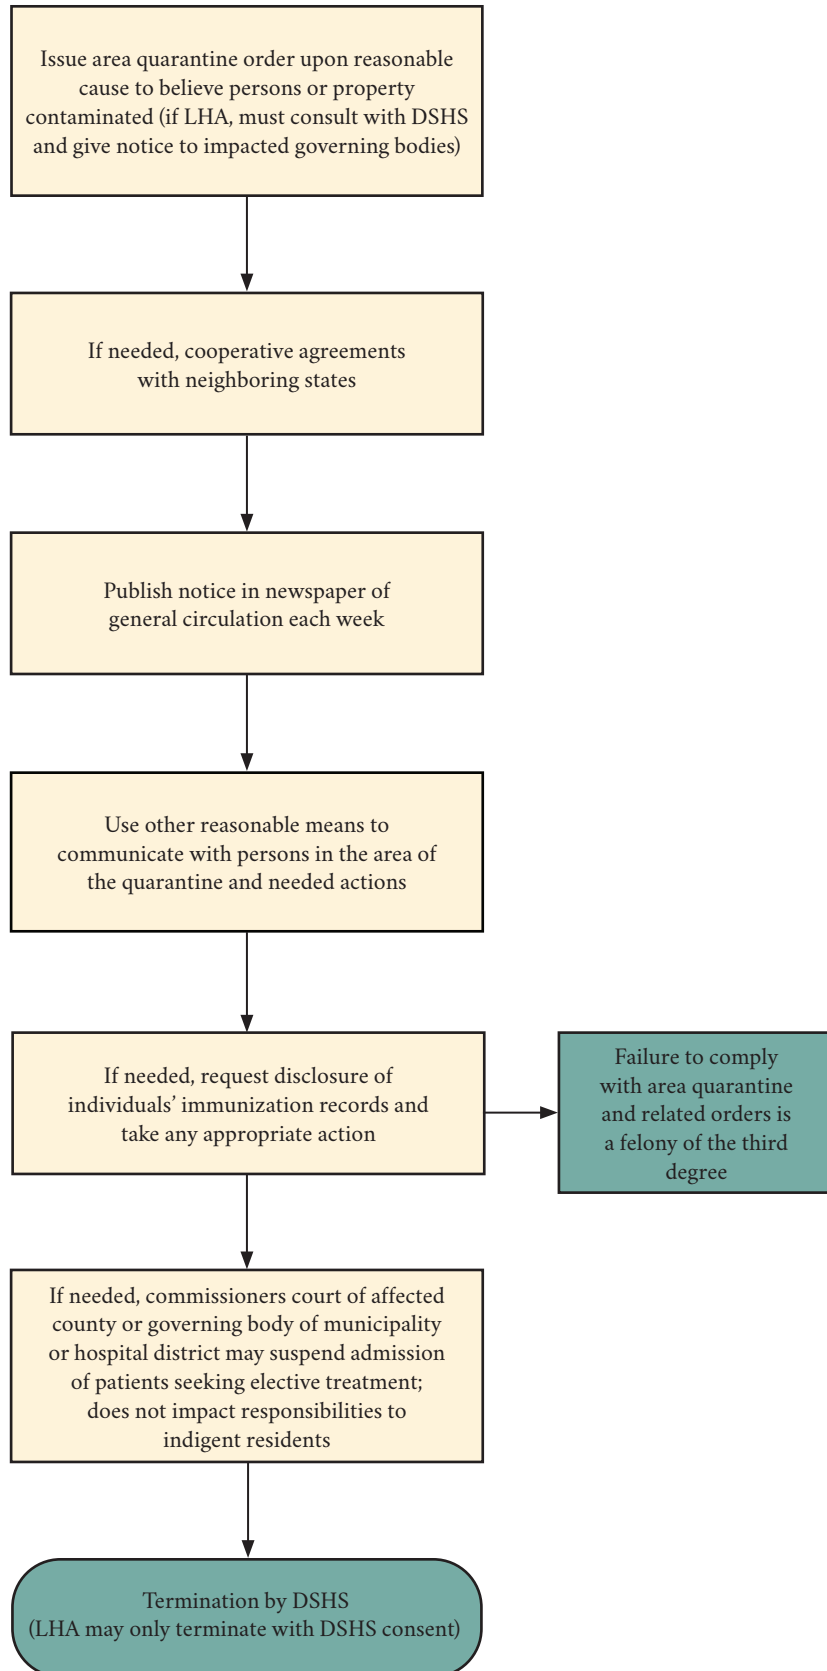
Issue area quarantine order upon reasonable cause to believe persons or property contaminated (if LHA, must consult with DSHS and give notice to impacted governing bodies)

If needed, cooperative agreements with neighboring states

Publish notice in newspaper of general circulation each week

Use other reasonable means to communicate with persons in the area of the quarantine and needed actions

If needed, request disclosure of individuals' immunization records and take any appropriate action

Failure to comply with area quarantine and related orders is a felony of the third degree

If needed, commissioners court of affected county or governing body of municipality or hospital district may suspend admission of patients seeking elective treatment; does not impact responsibilities to indigent residents

Termination by DSHS (LHA may only terminate with DSHS consent)